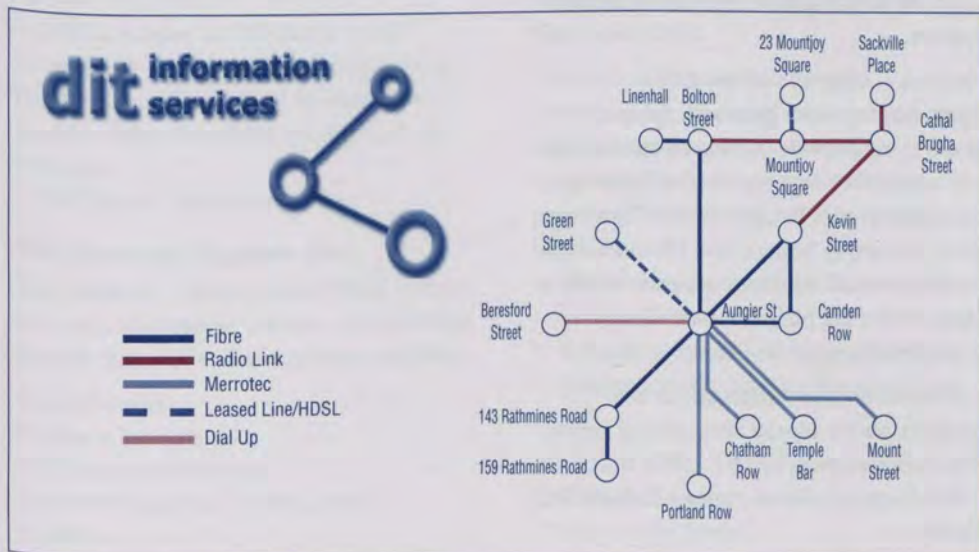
dit information services

Fibre
Radio Link
Merrotec
Leased Line/HDSL
Dial Up

23 Mountjoy Square
Sackville Place
Linenhall
Bolton Street
Cathal Brugha Street
Mountjoy Square
Green Street
Kevin Street
Beresford Street
Aungier St
Camden Row
143 Rathmines Road
159 Rathmines Road
Chatham Row
Temple Bar
Mount Street
Portland Row